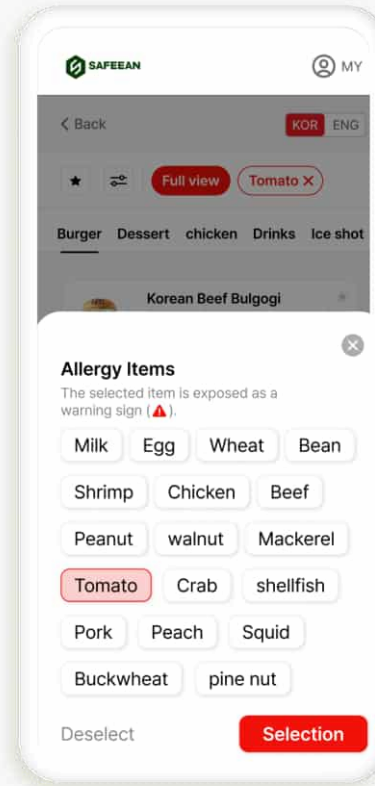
SAFEEAN

MY

< Back

KOR ENG

Full view

Tomato ✕

Burger Dessert chicken Drinks Ice shot

Korean Beef Bulgogi

Allergy Items

The selected item is exposed as a warning sign (⚠).

Milk Egg Wheat Bean

Shrimp Chicken Beef

Peanut walnut Mackerel

Tomato Crab shellfish

Pork Peach Squid

Buckwheat pine nut

Deselect

Selection